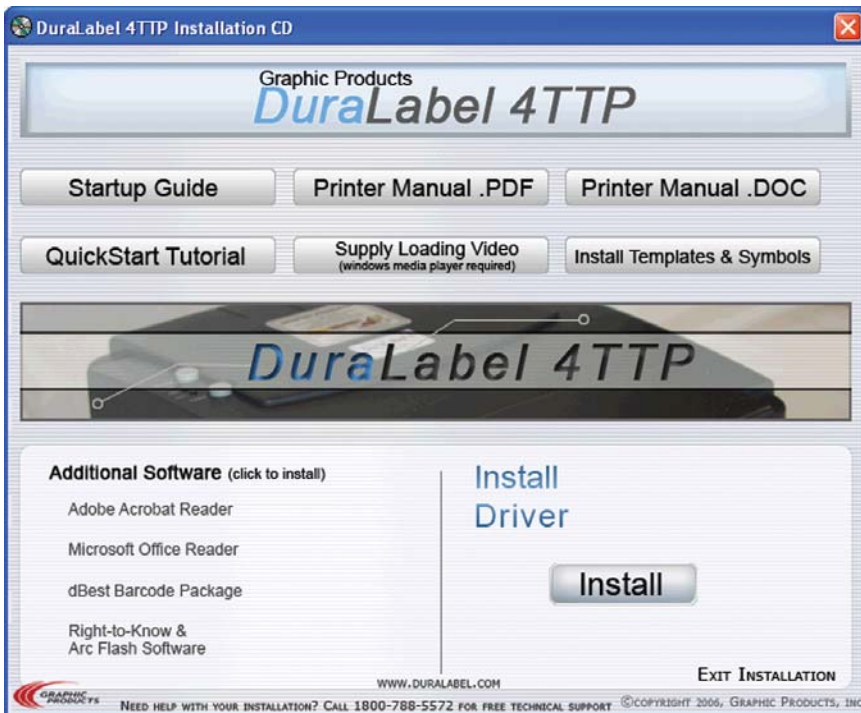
DuraLabel 4TTP Installation CD

Graphic Products
DuraLabel 4TTP

Startup Guide
Printer Manual .PDF
Printer Manual .DOC
QuickStart Tutorial
Supply Loading Video (windows media player required)
Install Templates & Symbols

DuraLabel 4TTP

Additional Software (click to install)
Adobe Acrobat Reader
Microsoft Office Reader
dBest Barcode Package
Right-to-Know & Arc Flash Software

Install Driver
Install

WWW.DURALABEL.COM
EXIT INSTALLATION

GRAPHIC PRODUCTS
NEED HELP WITH YOUR INSTALLATION? CALL 1800-788-5572 FOR FREE TECHNICAL SUPPORT ©COPYRIGHT 2006, GRAPHIC PRODUCTS, INC